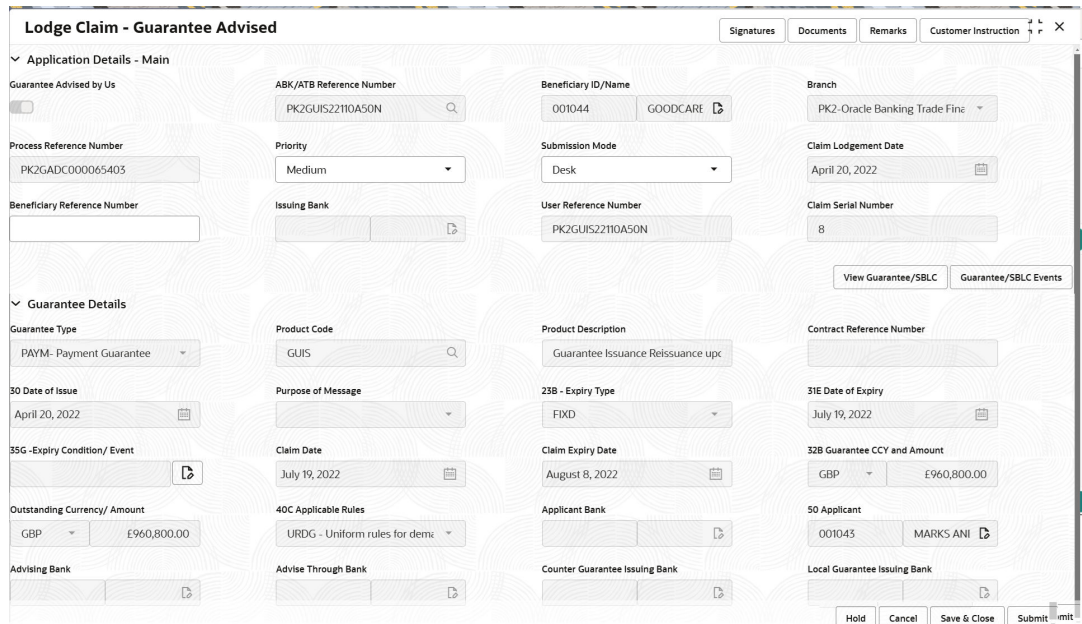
Lodge Claim - Guarantee Advised

Signatures | Documents | Remarks | Customer Instruction

Application Details - Main

Guarantee Advised by Us

ABK/ATB Reference Number
PK2GUIS22110A50N

Beneficiary ID/Name
001044 GOODCARE

Branch
PK2-Oracle Banking Trade Fina

Process Reference Number
PK2GADC000065403

Priority
Medium

Submission Mode
Desk

Claim Lodgement Date
April 20, 2022

Beneficiary Reference Number

Issuing Bank

User Reference Number
PK2GUIS22110A50N

Claim Serial Number
8

View Guarantee/SBLC | Guarantee/SBLC Events

Guarantee Details

Guarantee Type
PAYM- Payment Guarantee

Product Code
GUIS

Product Description
Guarantee Issuance Reissuance upc

Contract Reference Number

30 Date of Issue
April 20, 2022

Purpose of Message

23B - Expiry Type
FIXD

31E Date of Expiry
July 19, 2022

35G -Expiry Condition/ Event

Claim Date
July 19, 2022

Claim Expiry Date
August 8, 2022

32B Guarantee CCY and Amount
GBP £960,800.00

Outstanding Currency/ Amount
GBP £960,800.00

40C Applicable Rules
URDG - Uniform rules for dem

Applicant Bank

50 Applicant
001043 MARKS ANI

Advising Bank

Advise Through Bank

Counter Guarantee Issuing Bank

Local Guarantee Issuing Bank

Hold | Cancel | Save & Close | Submit